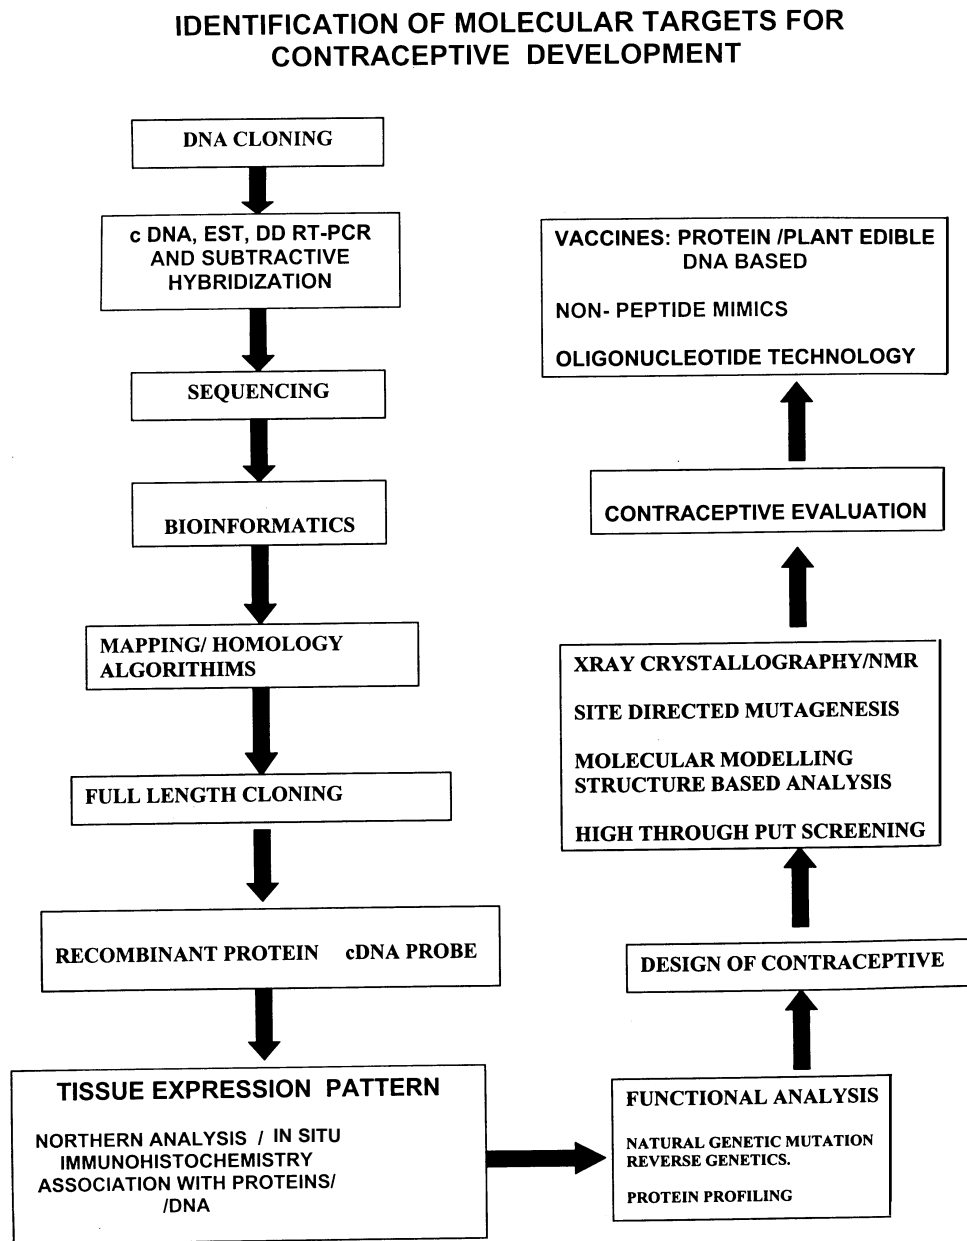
IDENTIFICATION OF MOLECULAR TARGETS FOR CONTRACEPTIVE DEVELOPMENT

DNA CLONING

c DNA, EST, DD RT-PCR AND SUBTRACTIVE HYBRIDIZATION

SEQUENCING

BIOINFORMATICS

MAPPING/ HOMOLOGY ALGORITHIMS

FULL LENGTH CLONING

RECOMBINANT PROTEIN cDNA PROBE

TISSUE EXPRESSION PATTERN

NORTHERN ANALYSIS / IN SITU IMMUNOHISTOCHEMISTRY ASSOCIATION WITH PROTEINS/ /DNA

FUNCTIONAL ANALYSIS

NATURAL GENETIC MUTATION REVERSE GENETICS.

PROTEIN PROFILING

DESIGN OF CONTRACEPTIVE

XRAY CRYSTALLOGRAPHY/NMR

SITE DIRECTED MUTAGENESIS

MOLECULAR MODELLING STRUCTURE BASED ANALYSIS

HIGH THROUGH PUT SCREENING

CONTRACEPTIVE EVALUATION

VACCINES: PROTEIN /PLANT EDIBLE DNA BASED

NON- PEPTIDE MIMICS

OLIGONUCLEOTIDE TECHNOLOGY